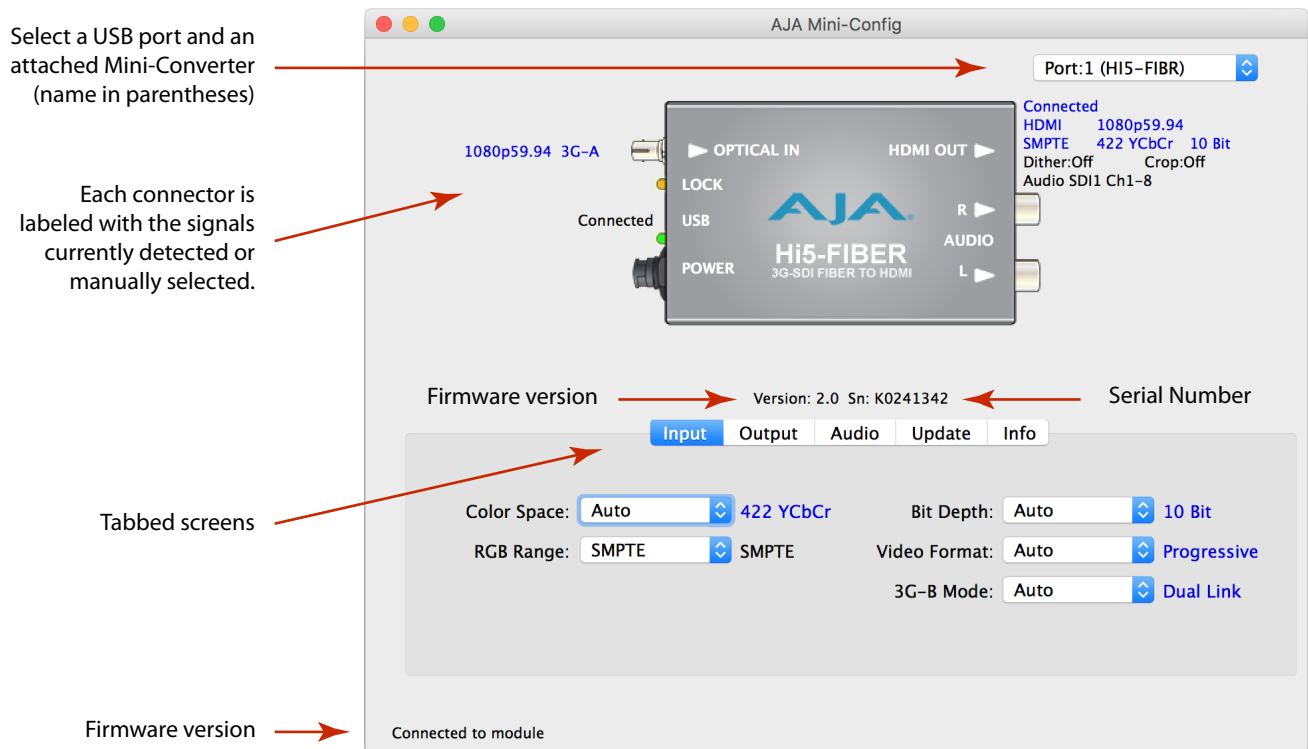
Select a USB port and an attached Mini-Converter (name in parentheses)

AJA Mini-Config

Port:1 (HI5-FIBR)

Each connector is labeled with the signals currently detected or manually selected.

1080p59.94 3G-A

OPTICAL IN

LOCK

Connected

USB

POWER

HDMI OUT

R

AUDIO

L

AJA

Hi5-FIBER

3G-SDI FIBER TO HDMI

Connected
HDMI 1080p59.94
SMPTE 422 YCbCr 10 Bit
Dither:Off Crop:Off
Audio SDI1 Ch1-8

Firmware version

Version: 2.0 Sn: K0241342

Serial Number

Tabbed screens

Input Output Audio Update Info

Color Space: Auto 422 YCbCr

RGB Range: SMPTE SMPTE

Bit Depth: Auto 10 Bit

Video Format: Auto Progressive

3G-B Mode: Auto Dual Link

Firmware version

Connected to module